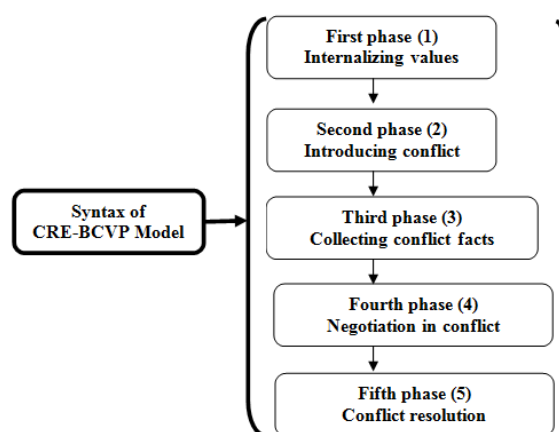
Syntax of CRE-BCVP Model

First phase (1)
Internalizing values

Second phase (2)
Introducing conflict

Third phase (3)
Collecting conflict facts

Fourth phase (4)
Negotiation in conflict

Fifth phase (5)
Conflict resolution